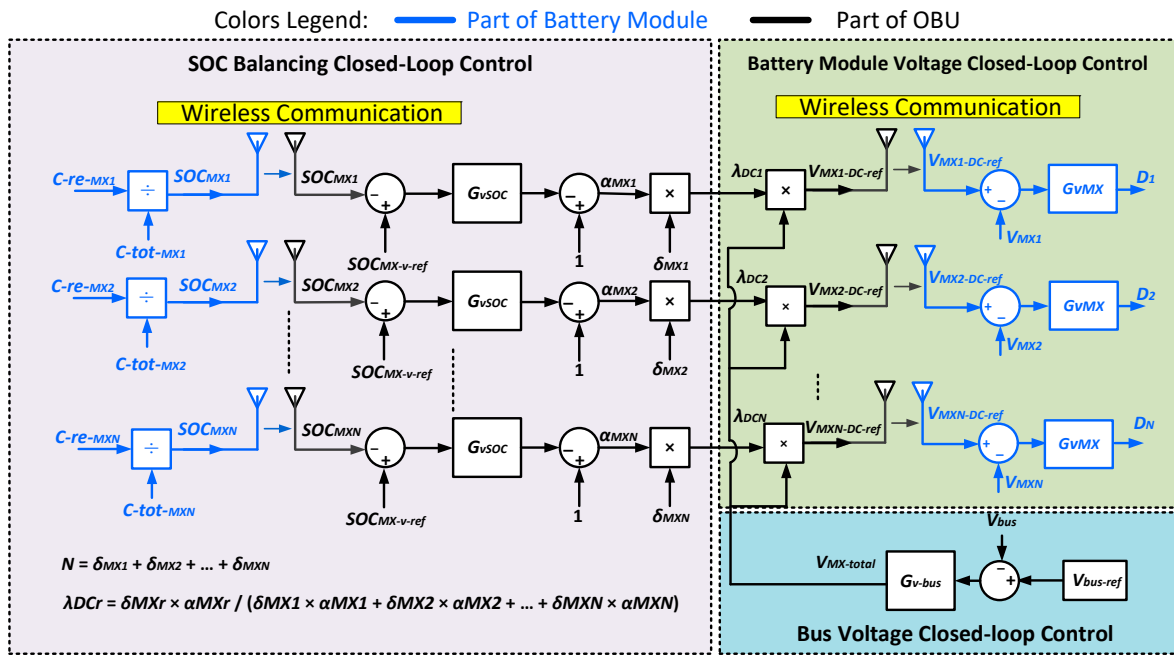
Colors Legend: Part of Battery Module Part of OBU

SOC Balancing Closed-Loop Control

Wireless Communication

$C\text{-}re\text{-}_{MX1}$ ÷ $SOC_{MX1}$ $SOC_{MX1}$ − + $G_{vSOC}$ − + $\alpha_{MX1}$ ×

$C\text{-}tot\text{-}_{MX1}$ $SOC_{MX\text{-}v\text{-}ref}$ 1 $\delta_{MX1}$

$C\text{-}re\text{-}_{MX2}$ ÷ $SOC_{MX2}$ $SOC_{MX2}$ − + $G_{vSOC}$ − + $\alpha_{MX2}$ ×

$C\text{-}tot\text{-}_{MX2}$ $SOC_{MX\text{-}v\text{-}ref}$ 1 $\delta_{MX2}$

$C\text{-}re\text{-}_{MXN}$ ÷ $SOC_{MXN}$ $SOC_{MXN}$ − + $G_{vSOC}$ − + $\alpha_{MXN}$ ×

$C\text{-}tot\text{-}_{MXN}$ $SOC_{MX\text{-}v\text{-}ref}$ 1 $\delta_{MXN}$

$N = \delta_{MX1} + \delta_{MX2} + \ldots + \delta_{MXN}$

$\lambda DCr = \delta MXr \times \alpha MXr / (\delta MX1 \times \alpha MX1 + \delta MX2 \times \alpha MX2 + \ldots + \delta MXN \times \alpha MXN)$

Battery Module Voltage Closed-Loop Control

Wireless Communication

$\lambda_{DC1}$ × $V_{MX1\text{-}DC\text{-}ref}$ $V_{MX1\text{-}DC\text{-}ref}$ + − $G_{vMX}$ $D_1$

$V_{MX1}$

$\lambda_{DC2}$ × $V_{MX2\text{-}DC\text{-}ref}$ $V_{MX2\text{-}DC\text{-}ref}$ + − $G_{vMX}$ $D_2$

$V_{MX2}$

$\lambda_{DCN}$ × $V_{MXN\text{-}DC\text{-}ref}$ $V_{MXN\text{-}DC\text{-}ref}$ + − $G_{vMX}$ $D_N$

$V_{MXN}$

$V_{bus}$

$V_{MX\text{-}total}$ $G_{v\text{-}bus}$ − + $V_{bus\text{-}ref}$

Bus Voltage Closed-loop Control